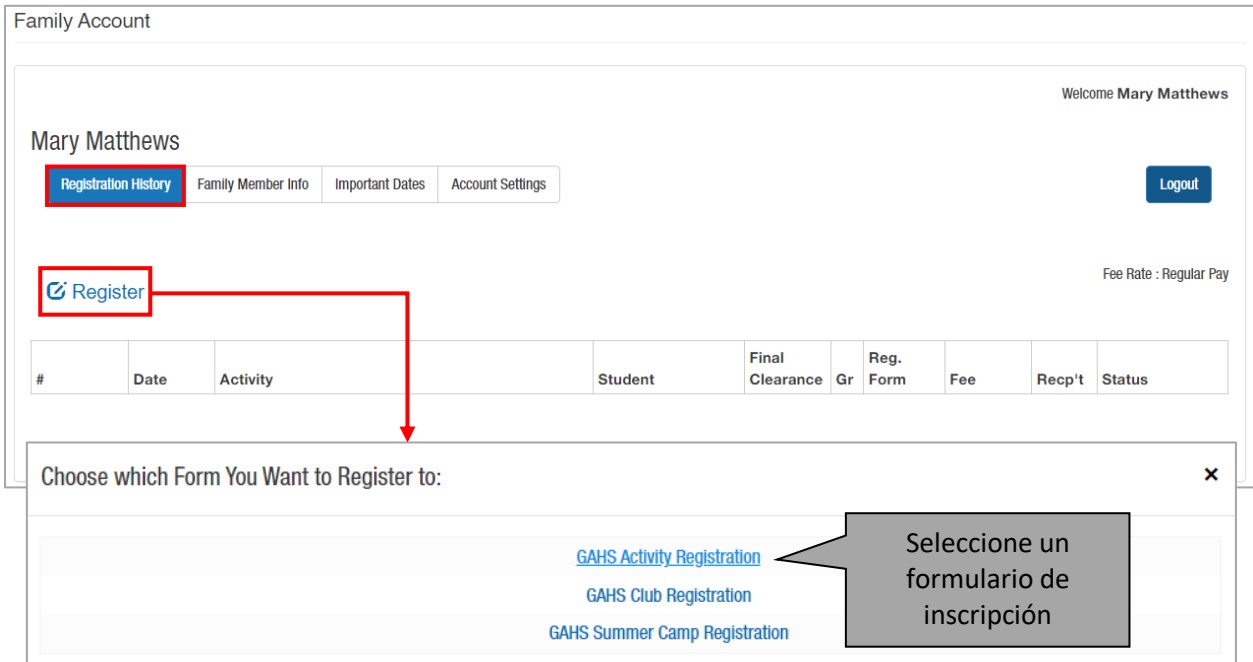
Family Account

Welcome **Mary Matthews**

Mary Matthews

Registration History | Family Member Info | Important Dates | Account Settings

Logout

Register

Fee Rate : Regular Pay

| # | Date | Activity | Student | Final Clearance | Gr | Reg. Form | Fee | Recp't | Status |
|---|---|---|---|---|---|---|---|---|---|

Choose which Form You Want to Register to:

×

GAHS Activity Registration

GAHS Club Registration

GAHS Summer Camp Registration

Seleccione un formulario de inscripción